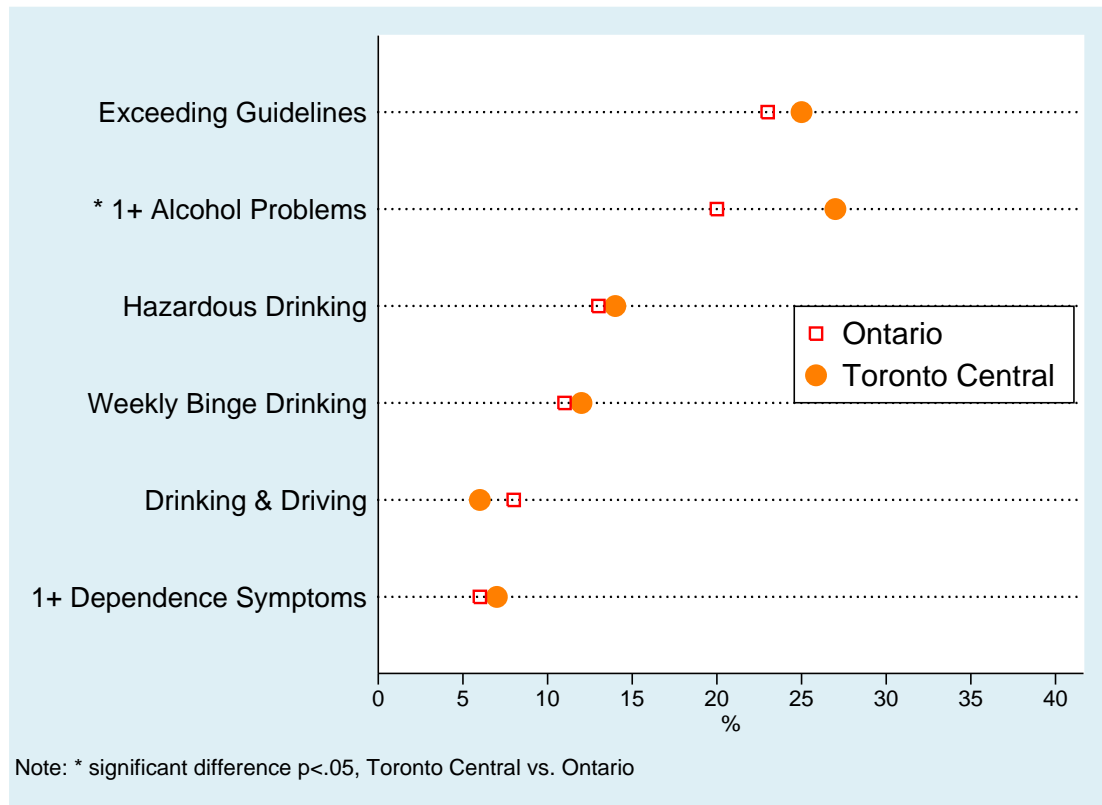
Exceeding Guidelines

* 1+ Alcohol Problems

Hazardous Drinking

Weekly Binge Drinking

Drinking & Driving

1+ Dependence Symptoms

Ontario
Toronto Central

0 5 10 15 20 25 30 35 40
%

Note: * significant difference p<.05, Toronto Central vs. Ontario